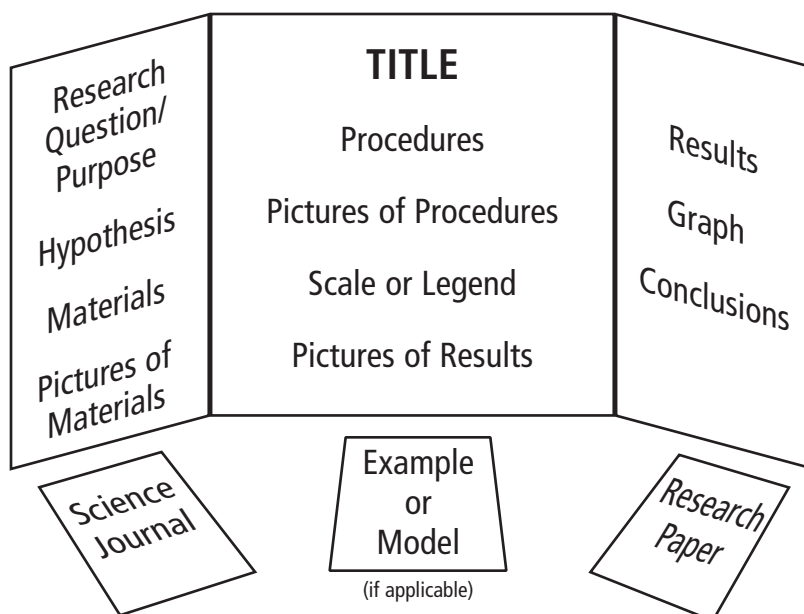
Research Question/ Purpose

Hypothesis

Materials

Pictures of Materials

TITLE

Procedures

Pictures of Procedures

Scale or Legend

Pictures of Results

Results

Graph

Conclusions

Science Journal

Example or Model

(if applicable)

Research Paper